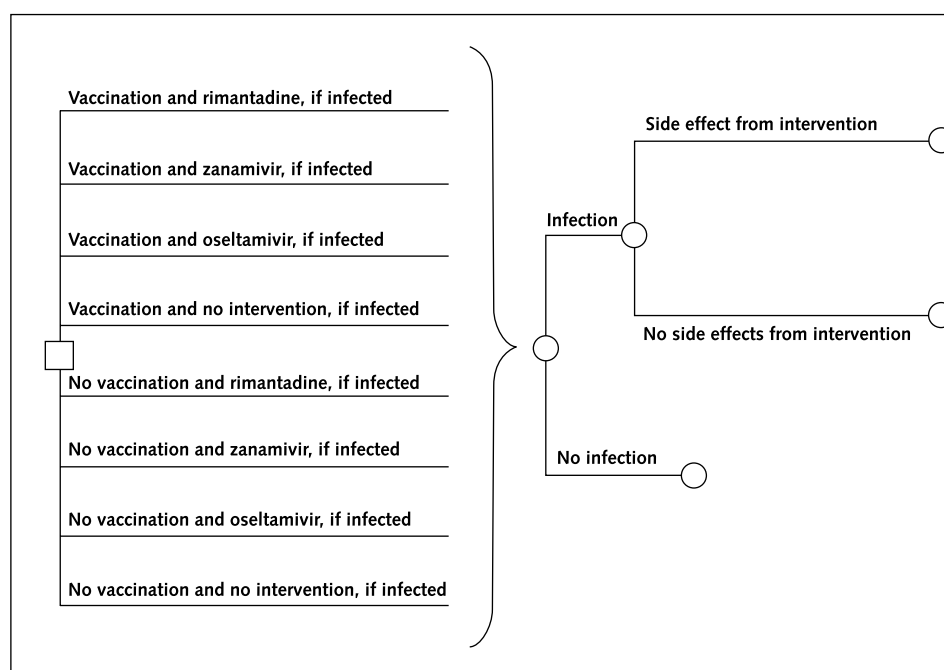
Vaccination and rimantadine, if infected

Vaccination and zanamivir, if infected

Vaccination and oseltamivir, if infected

Vaccination and no intervention, if infected

No vaccination and rimantadine, if infected

No vaccination and zanamivir, if infected

No vaccination and oseltamivir, if infected

No vaccination and no intervention, if infected

Side effect from intervention

Infection

No side effects from intervention

No infection